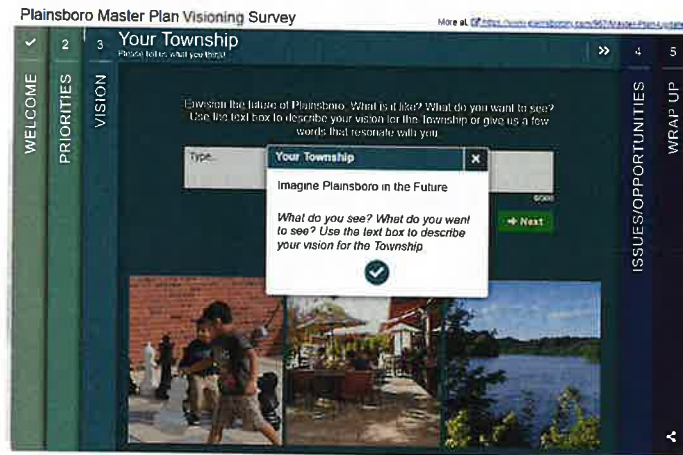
Plainsboro Master Plan Visioning Survey

More at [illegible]

✓ WELCOME

2 PRIORITIES

3 VISION

Your Township
Please tell us what you think!

»

4 ISSUES/OPPORTUNITIES

5 WRAP UP

Envision the future of Plainsboro. What is it like? What do you want to see? Use the text box to describe your vision for the Township or give us a few words that resonate with you.

Type...

0/300

→ Next

Your Township ✕

Imagine Plainsboro in the Future

What do you see? What do you want to see? Use the text box to describe your vision for the Township.